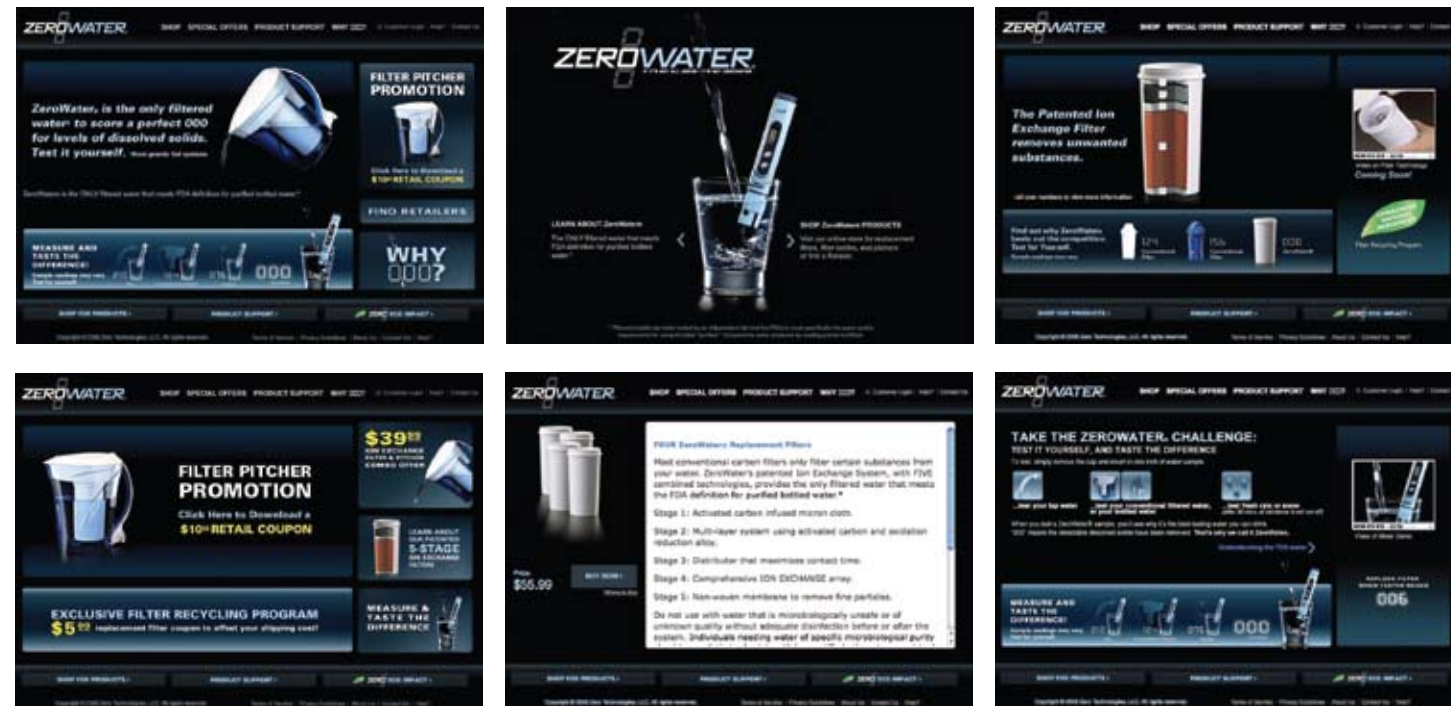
ZEROWATER SHOP SPECIAL OFFERS PRODUCT SUPPORT WHY 000?

ZeroWater, is the only filtered water to score a perfect 000 for levels of dissolved solids. Test it yourself.

FILTER PITCHER PROMOTION

Click Here to Download a $10 RETAIL COUPON

FIND RETAILERS

MEASURE AND TASTE THE DIFFERENCE!

000

WHY 000?

SHOP FOR PRODUCTS › PRODUCT SUPPORT › ZERO ECO IMPACT ›

ZEROWATER

LEARN ABOUT ZeroWater

The ONLY filtered water that meets FDA definition for purified bottled water.*

SHOP ZeroWater PRODUCTS

ZEROWATER SHOP SPECIAL OFFERS PRODUCT SUPPORT WHY 000?

The Patented Ion Exchange Filter removes unwanted substances.

Find out why ZeroWater beats out the competition. Test for Yourself.

000

Coming Soon!

SHOP FOR PRODUCTS › PRODUCT SUPPORT › ZERO ECO IMPACT ›

ZEROWATER SHOP SPECIAL OFFERS PRODUCT SUPPORT WHY 000?

FILTER PITCHER PROMOTION

Click Here to Download a $10 RETAIL COUPON

$39.99 ION EXCHANGE FILTER & PITCHER COMBO OFFER

LEARN ABOUT OUR PATENTED 5-STAGE ION EXCHANGE FILTER

EXCLUSIVE FILTER RECYCLING PROGRAM

$5.00 replacement filter coupon to offset your shipping cost!

MEASURE & TASTE THE DIFFERENCE

SHOP FOR PRODUCTS › PRODUCT SUPPORT › ZERO ECO IMPACT ›

ZEROWATER SHOP SPECIAL OFFERS PRODUCT SUPPORT WHY 000?

FOUR ZeroWater Replacement Filters

Most conventional carbon filters only filter certain substances from your water. ZeroWater's patented Ion Exchange System, with FIVE combined technologies, provides the only filtered water that meets the FDA definition for purified bottled water.*

Stage 1: Activated carbon infused micron cloth.

Stage 2: Multi-layer system using activated carbon and oxidation reduction alloy.

Stage 3: Distributor that maximizes contact time.

Stage 4: Comprehensive ION EXCHANGE array.

Stage 5: Non-woven membrane to remove fine particles.

Do not use with water that is microbiologically unsafe or of unknown quality without adequate disinfection before or after the system. Individuals needing water of specific microbiological purity

Price $55.99

BUY NOW ›

SHOP FOR PRODUCTS › PRODUCT SUPPORT › ZERO ECO IMPACT ›

ZEROWATER SHOP SPECIAL OFFERS PRODUCT SUPPORT WHY 000?

TAKE THE ZEROWATER CHALLENGE:
TEST IT YOURSELF, AND TASTE THE DIFFERENCE

...test your tap water ...test your conventional filtered water, or your bottled water ...test fresh rain or snow

000

006

MEASURE AND TASTE THE DIFFERENCE!

SHOP FOR PRODUCTS › PRODUCT SUPPORT › ZERO ECO IMPACT ›